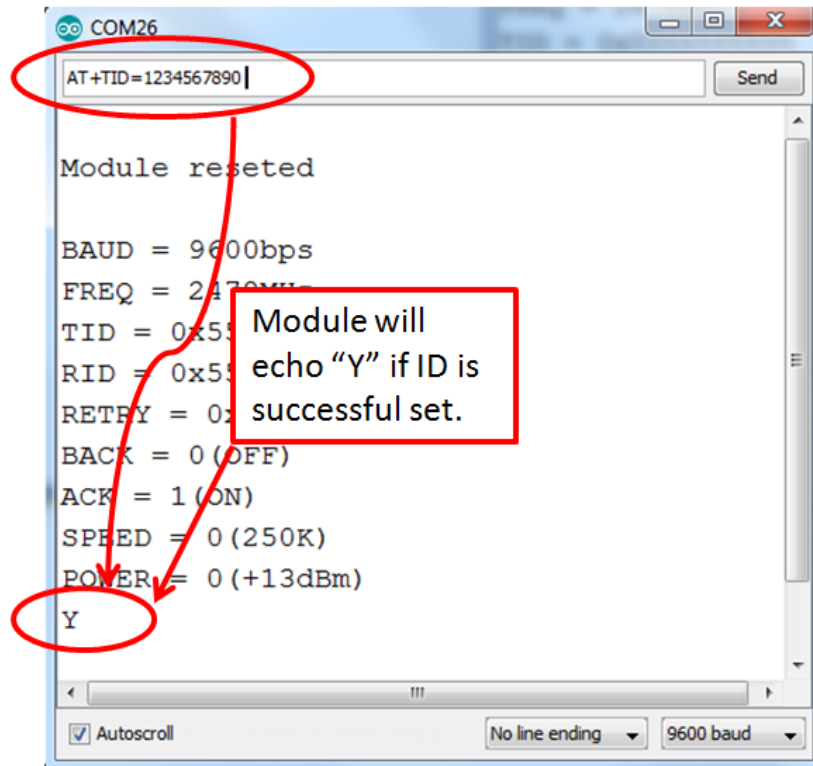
COM26

AT+TID=1234567890

Send

Module reseted

BAUD = 9600bps

FREQ = 24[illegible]

TID = 0x55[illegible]

RID = 0x55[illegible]

RETRY = 0x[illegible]

BACK = 0(OFF)

ACK = 1(ON)

SPEED = 0(250K)

POWER = 0(+13dBm)

Y

Module will echo “Y” if ID is successful set.

Autoscroll

No line ending

9600 baud